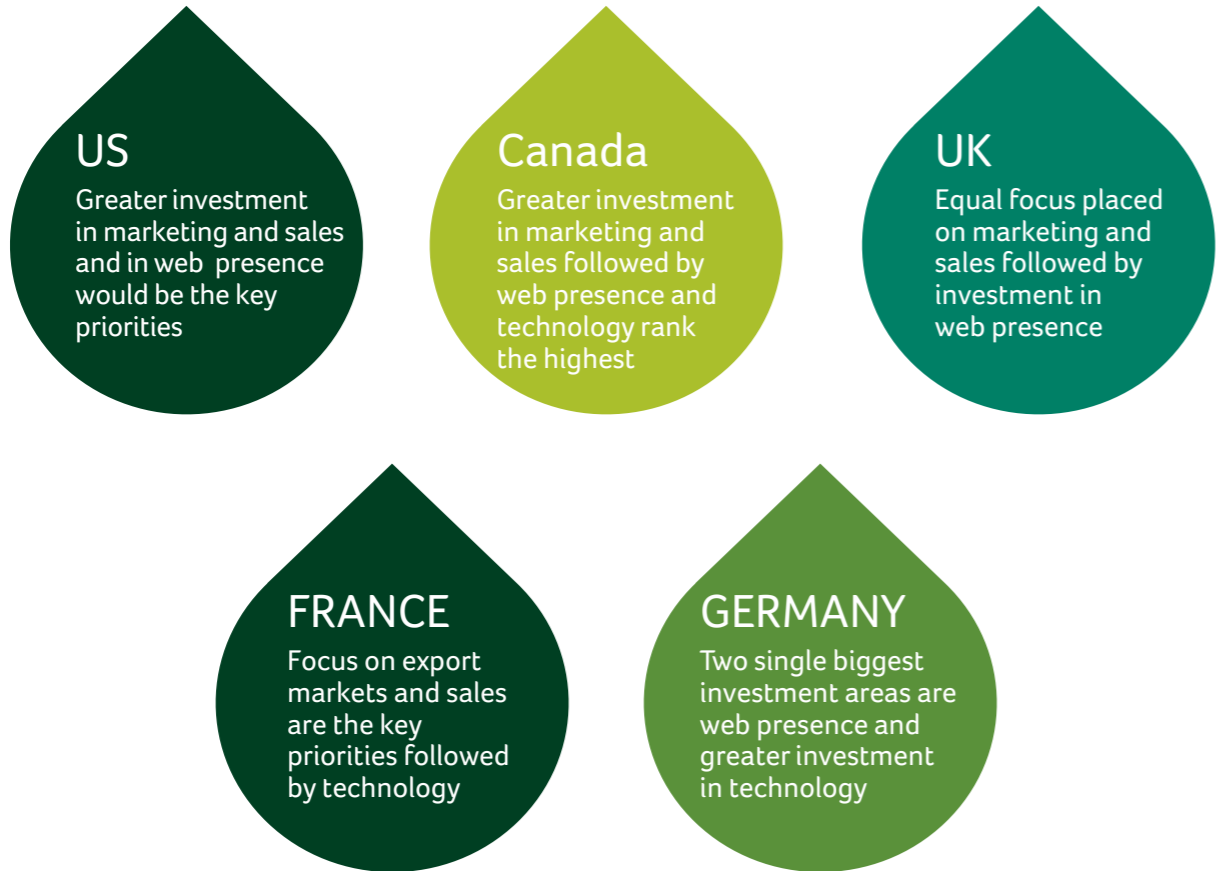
US
Greater investment in marketing and sales and in web presence would be the key priorities

Canada
Greater investment in marketing and sales followed by web presence and technology rank the highest

UK
Equal focus placed on marketing and sales followed by investment in web presence

FRANCE
Focus on export markets and sales are the key priorities followed by technology

GERMANY
Two single biggest investment areas are web presence and greater investment in technology